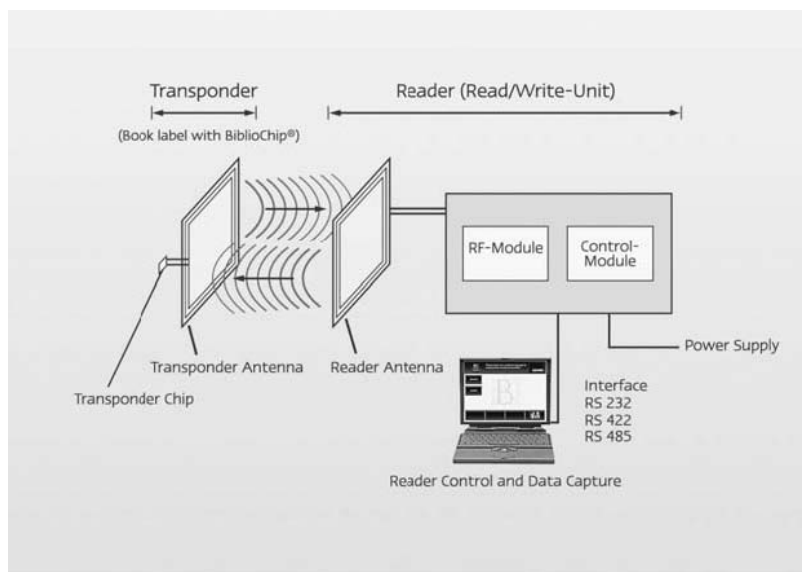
Transponder

(Book label with BiblioChip®)

Reader (Read/Write-Unit)

RF-Module

Control-Module

Power Supply

Transponder Antenna

Reader Antenna

Transponder Chip

Interface
RS 232
RS 422
RS 485

Reader Control and Data Capture